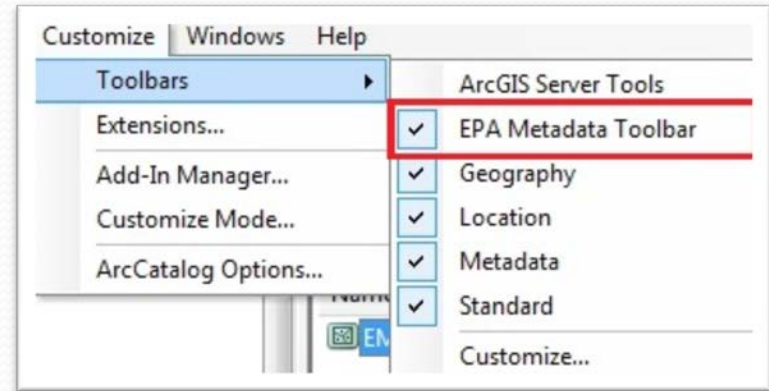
Customize Windows Help

Toolbars
Extensions...
Add-In Manager...
Customize Mode...
ArcCatalog Options...

ArcGIS Server Tools
✓ EPA Metadata Toolbar
✓ Geography
✓ Location
✓ Metadata
✓ Standard
Customize...

Name
EM